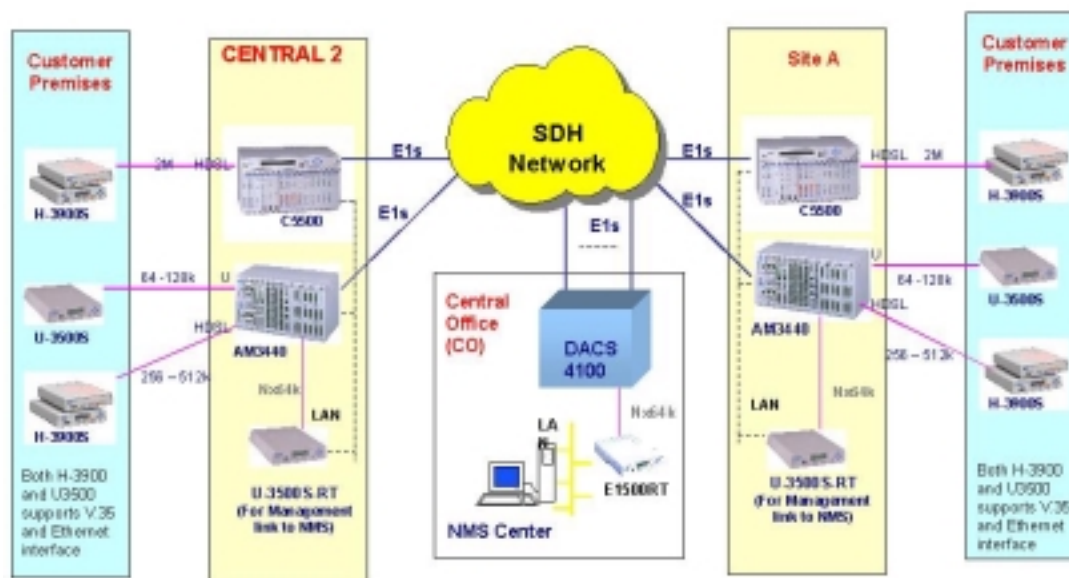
Customer Premises

CENTRAL 2

SDH Network

Site A

Customer Premises

2M

HDSL

E1s

E1s

HDSL

2M

H-3900S

C5500

E1s

E1s

C5500

H-3900S

64 - 128k

U

E1s

U

64 - 128k

U-3500S

HDSL

Central Office (CO)

U-3500S

AM3440

DACS 4100

AM3440

HDSL

256 - 512k

256 - 512k

H-3900S

Nx64k

Nx64k

Nx64k

H-3900S

LAN

LAN

LAN

Both H-3900 and U3500 supports V.35 and Ethernet interface

U-3500S.RT (For Management link to NMS)

E1500RT

NMS Center

U-3500S.RT (For Management link to NMS)

Both H-3900 and U3500 supports V.35 and Ethernet interface